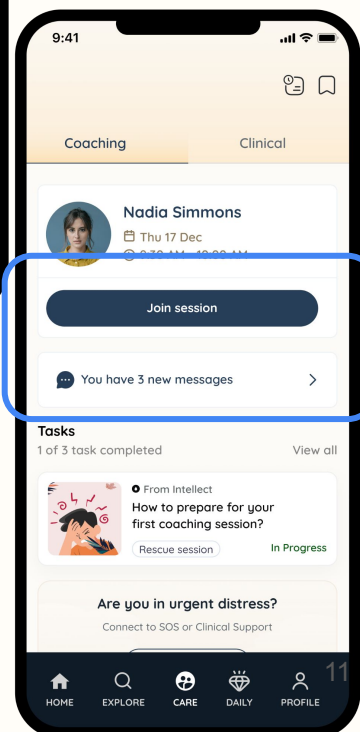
9:41

Coaching

Clinical

Nadia Simmons

Thu 17 Dec

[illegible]

Join session

You have 3 new messages

Tasks

1 of 3 task completed

View all

From Intellect

How to prepare for your first coaching session?

Rescue session

In Progress

Are you in urgent distress?

Connect to SOS or Clinical Support

HOME

EXPLORE

CARE

DAILY

PROFILE

11